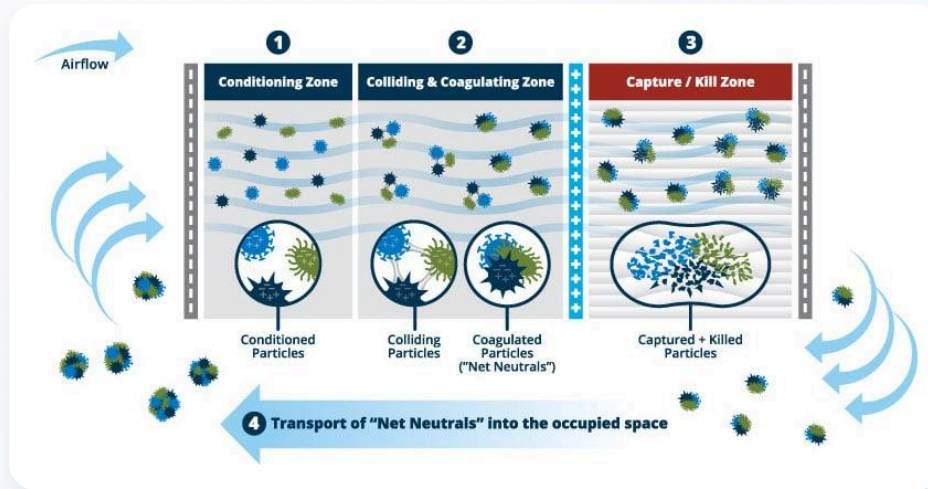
Airflow

1
Conditioning Zone

2
Colliding & Coagulating Zone

3
Capture / Kill Zone

Conditioned Particles

Colliding Particles

Coagulated Particles ("Net Neutrals")

Captured + Killed Particles

4 Transport of "Net Neutrals" into the occupied space